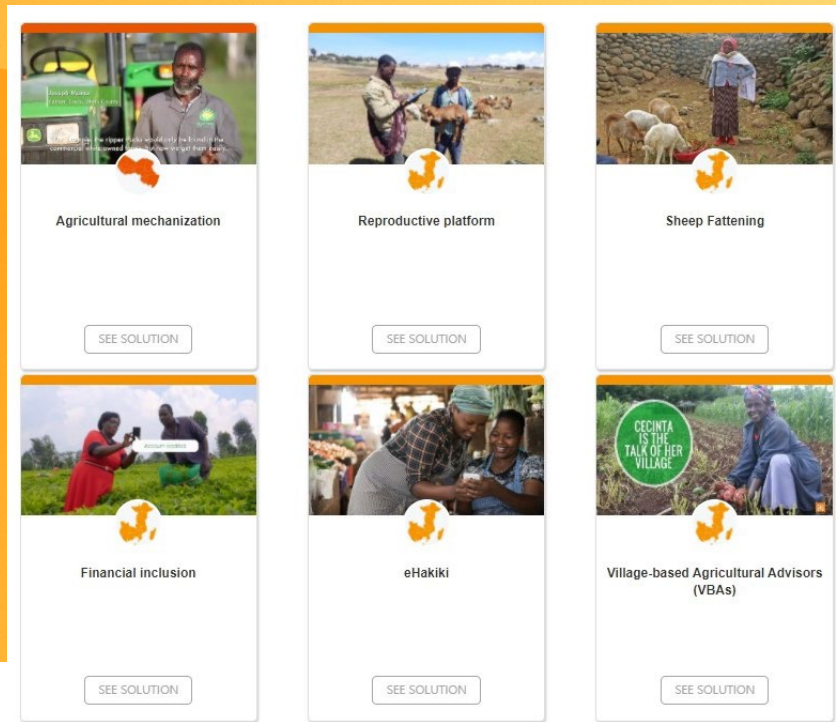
Agricultural mechanization

SEE SOLUTION

Reproductive platform

SEE SOLUTION

Sheep Fattening

SEE SOLUTION

Account created

Financial inclusion

SEE SOLUTION

eHakiki

SEE SOLUTION

CECINTA IS THE TALK OF HER VILLAGE

Village-based Agricultural Advisors (VBAs)

SEE SOLUTION